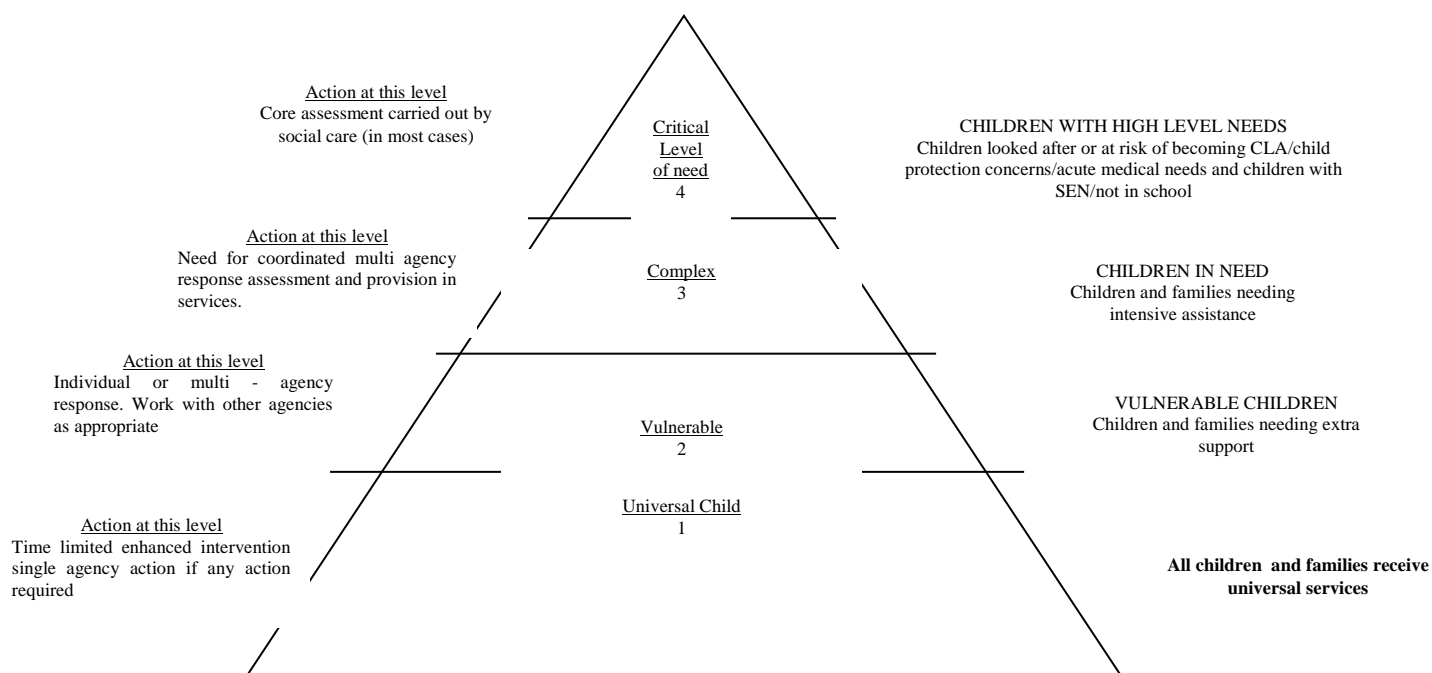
Action at this level
Core assessment carried out by social care (in most cases)

Critical Level of need
4

CHILDREN WITH HIGH LEVEL NEEDS
Children looked after or at risk of becoming CLA/child protection concerns/acute medical needs and children with SEN/not in school

Action at this level
Need for coordinated multi agency response assessment and provision in services.

Complex
3

CHILDREN IN NEED
Children and families needing intensive assistance

Action at this level
Individual or multi - agency response. Work with other agencies as appropriate

Vulnerable
2

VULNERABLE CHILDREN
Children and families needing extra support

Universal Child
1

Action at this level
Time limited enhanced intervention single agency action if any action required

**All children and families receive universal services**